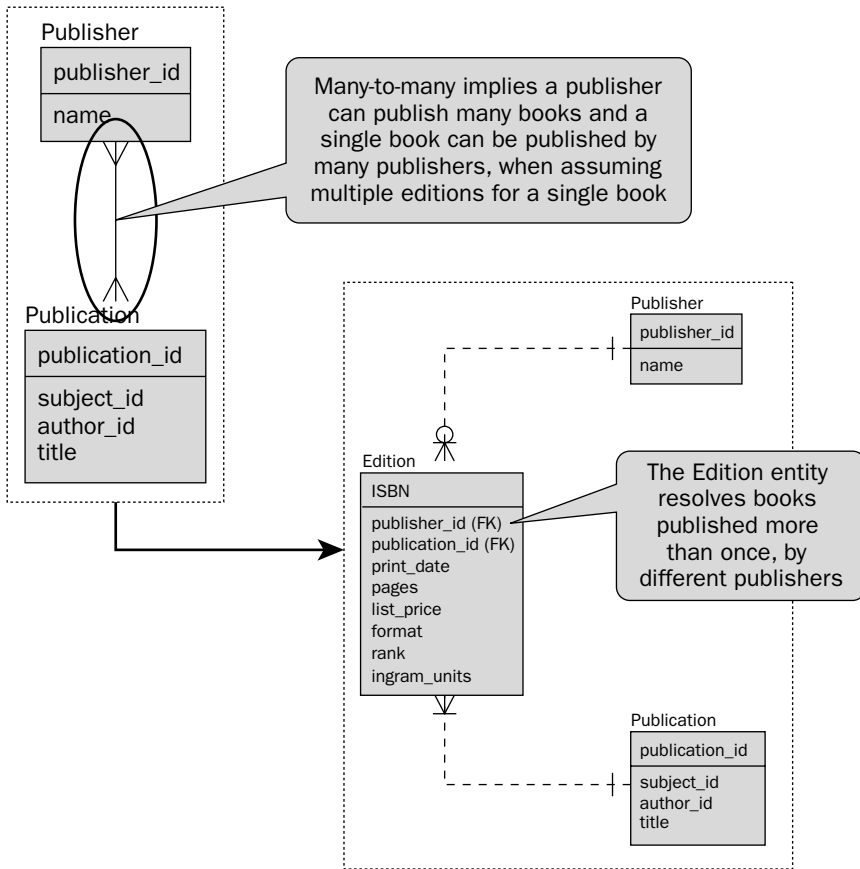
Publisher

publisher_id

name

Many-to-many implies a publisher can publish many books and a single book can be published by many publishers, when assuming multiple editions for a single book

Publication

publication_id

subject_id
author_id
title

Publisher

publisher_id

name

Edition

ISBN

publisher_id (FK)
publication_id (FK)
print_date
pages
list_price
format
rank
ingram_units

The Edition entity resolves books published more than once, by different publishers

Publication

publication_id

subject_id
author_id
title